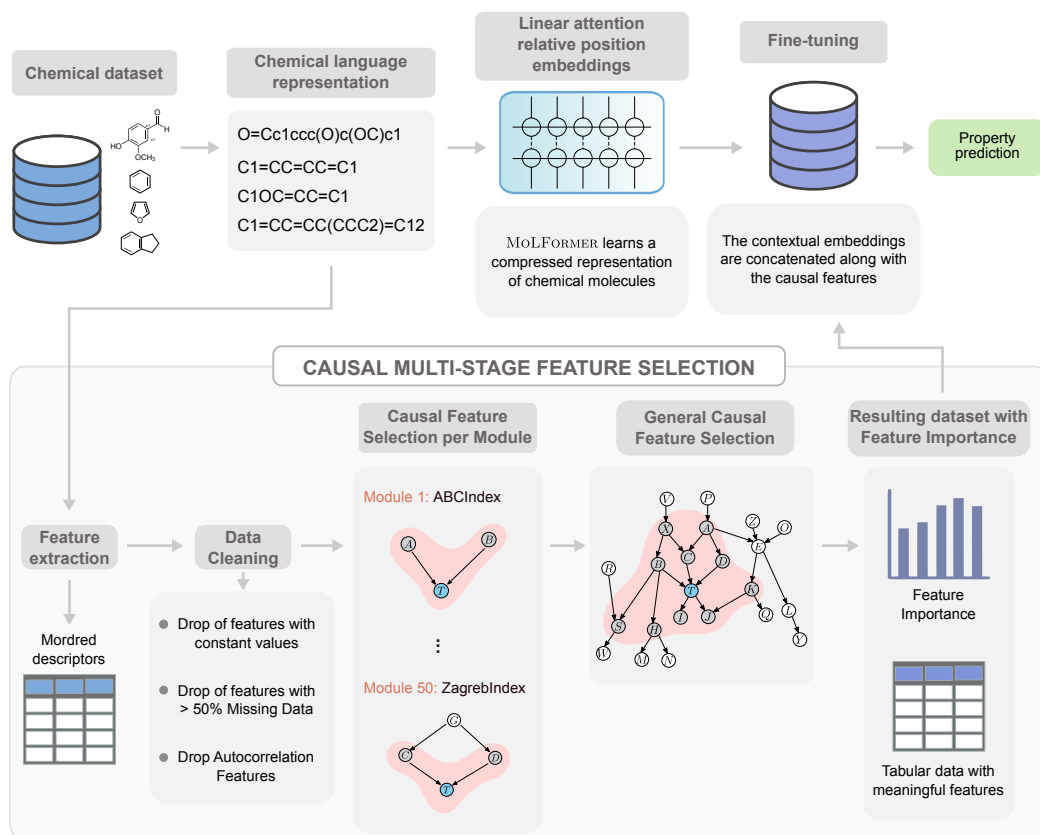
Chemical dataset

HO

OCH$_3$

O

Chemical language representation

O=Cc1ccc(O)c(OC)c1

C1=CC=CC=C1

C1OC=CC=C1

C1=CC=CC(CCC2)=C12

Linear attention relative position embeddings

MoLFormer learns a compressed representation of chemical molecules

Fine-tuning

The contextual embeddings are concatenated along with the causal features

Property prediction

CAUSAL MULTI-STAGE FEATURE SELECTION

Feature extraction

Mordred descriptors

Data Cleaning

Drop of features with constant values

Drop of features with > 50% Missing Data

Drop Autocorrelation Features

Causal Feature Selection per Module

Module 1: ABCIndex

A B T

⋮

Module 50: ZagrebIndex

G C D T

General Causal Feature Selection

V P X A Z O C E R B T D K S H I J Q L W M N Y

Resulting dataset with Feature Importance

Feature Importance

Tabular data with meaningful features